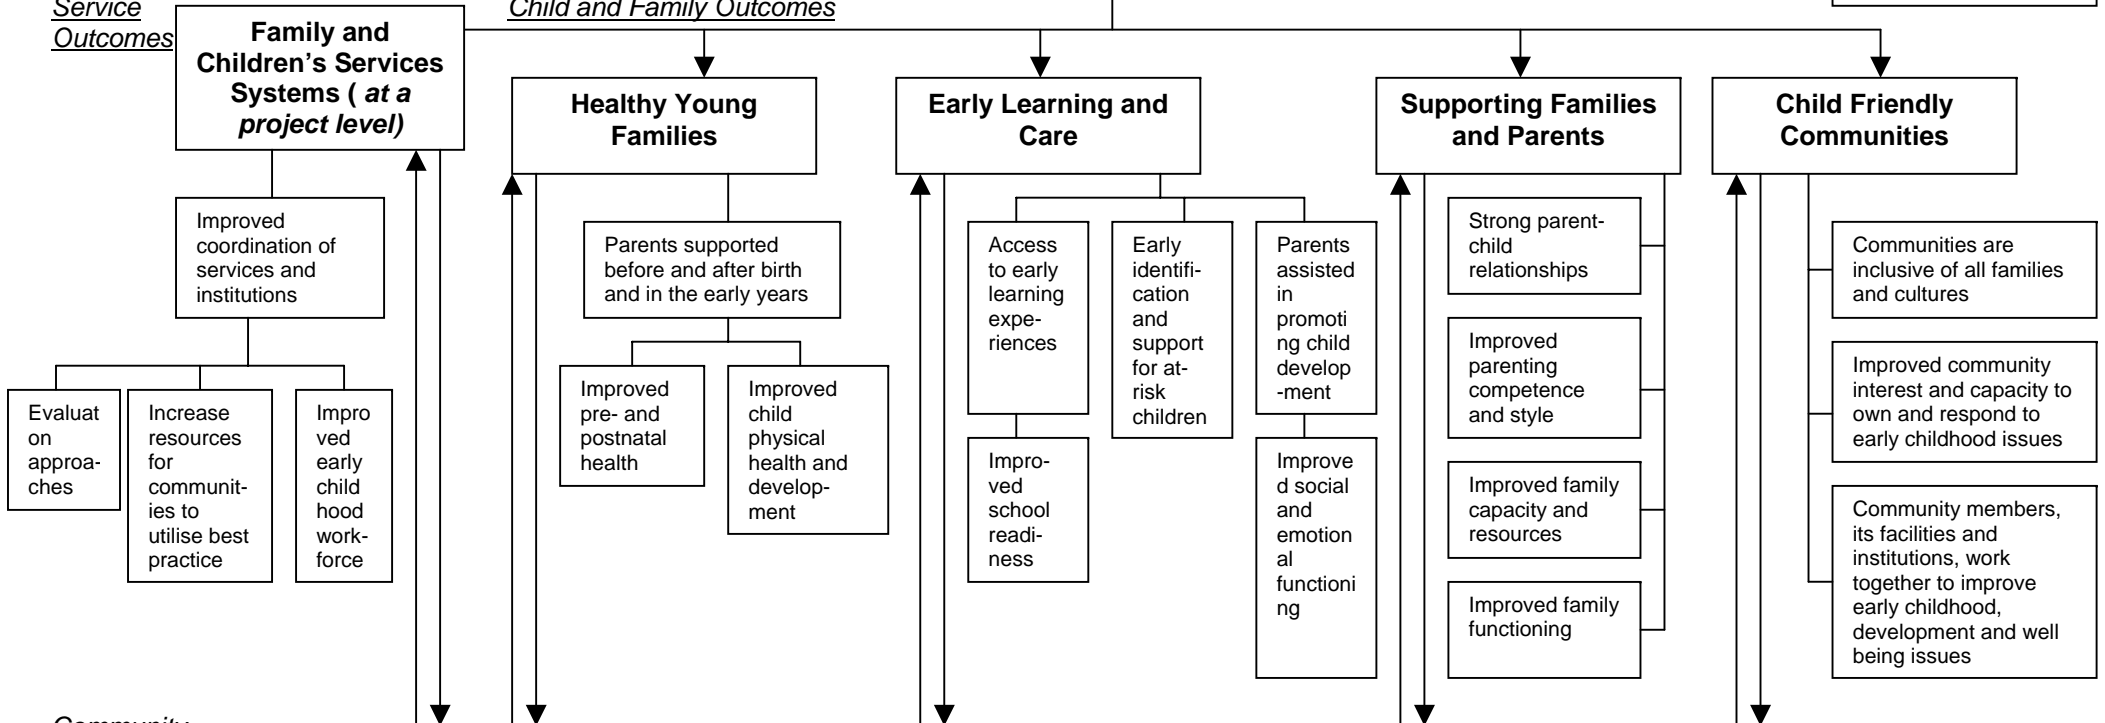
Service Outcomes

Child and Family Outcomes

Family and Children's Services Systems ( at a project level)

Improved coordination of services and institutions

Evaluat on approaches

Increase resources for communities to utilise best practice

Improved early child hood workforce

Healthy Young Families

Parents supported before and after birth and in the early years

Improved pre- and postnatal health

Improved child physical health and development

Early Learning and Care

Access to early learning experiences

Improved school readiness

Early identification and support for at-risk children

Parents assisted in promoting child develop-ment

Improved social and emotional functioning

Supporting Families and Parents

Strong parent-child relationships

Improved parenting competence and style

Improved family capacity and resources

Improved family functioning

Child Friendly Communities

Communities are inclusive of all families and cultures

Improved community interest and capacity to own and respond to early childhood issues

Community members, its facilities and institutions, work together to improve early childhood, development and well being issues

Community